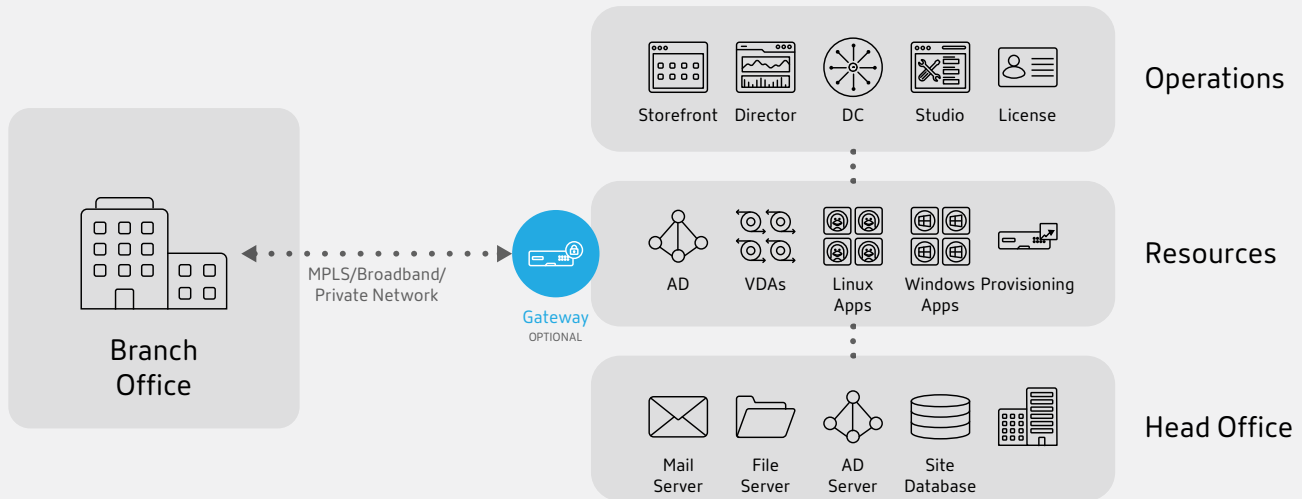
Storefront Director DC Studio License

Operations

Branch Office

MPLS/Broadband/ Private Network

Gateway
OPTIONAL

AD VDAs Linux Apps Windows Apps Provisioning

Resources

Mail Server File Server AD Server Site Database

Head Office